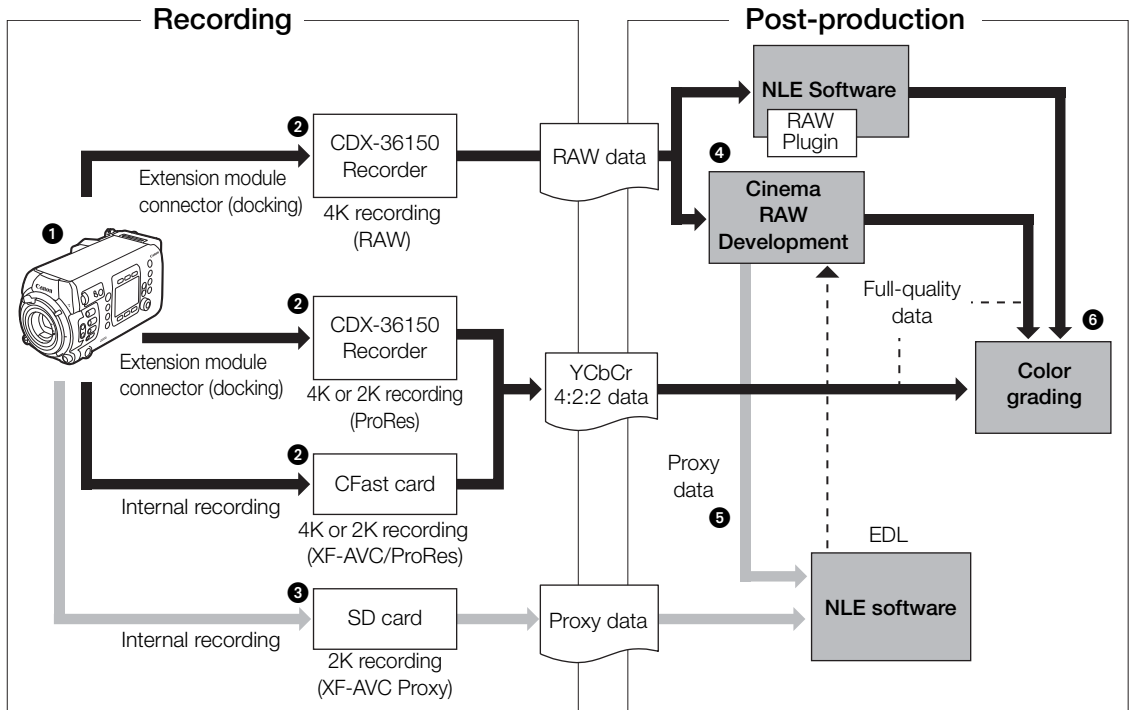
Recording

Post-production

❷ CDX-36150 Recorder

Extension module connector (docking)

4K recording (RAW)

RAW data

NLE Software

RAW Plugin

❹ Cinema RAW Development

❶

Canon

❷ CDX-36150 Recorder

Extension module connector (docking)

4K or 2K recording (ProRes)

YCbCr 4:2:2 data

Full-quality data

❻ Color grading

❷ CFast card

Internal recording

4K or 2K recording (XF-AVC/ProRes)

Proxy data

❺

EDL

❸ SD card

Internal recording

2K recording (XF-AVC Proxy)

Proxy data

NLE software